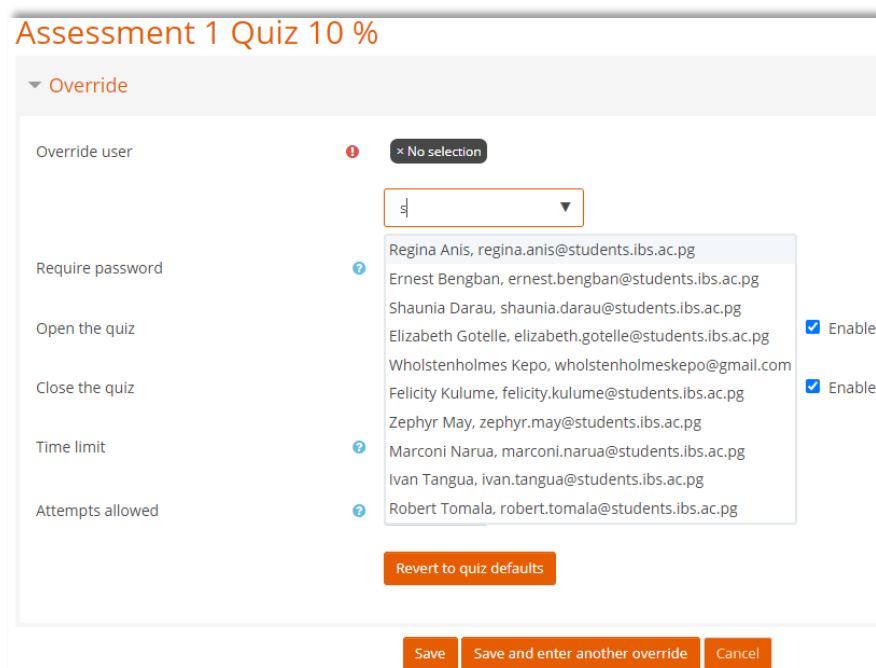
Assessment 1 Quiz 10 %

Override

Override user

× No selection

s

Regina Anis, regina.anis@students.ibs.ac.pg
Ernest Bengban, ernest.bengban@students.ibs.ac.pg
Shaunia Darau, shaunia.darau@students.ibs.ac.pg
Elizabeth Gotelle, elizabeth.gotelle@students.ibs.ac.pg
Wholstenholmes Kepo, wholstenholmeskepo@gmail.com
Felicity Kulume, felicity.kulume@students.ibs.ac.pg
Zephyr May, zephyr.may@students.ibs.ac.pg
Marconi Narua, marconi.narua@students.ibs.ac.pg
Ivan Tangua, ivan.tangua@students.ibs.ac.pg
Robert Tomala, robert.tomala@students.ibs.ac.pg

Require password

Open the quiz

Enable

Close the quiz

Enable

Time limit

Attempts allowed

Revert to quiz defaults

Save

Save and enter another override

Cancel